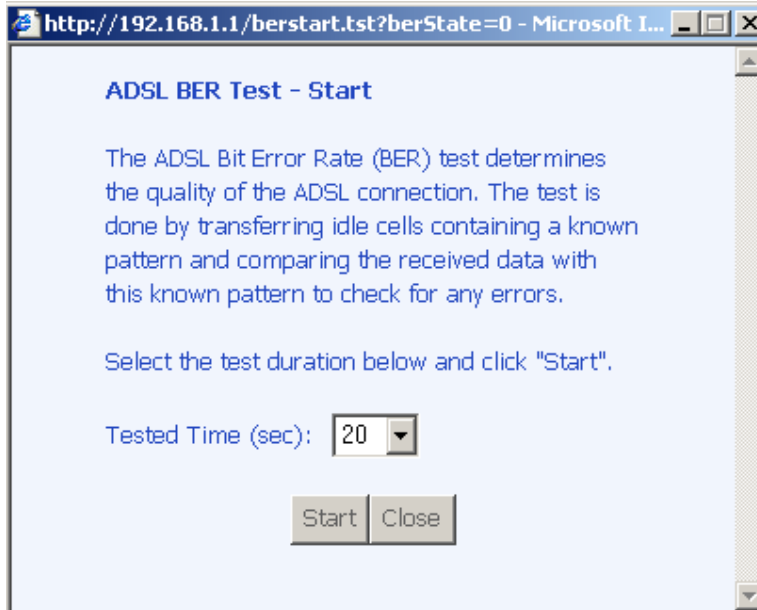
http://192.168.1.1/berstart.tst?berState=0 - Microsoft I...

ADSL BER Test - Start

The ADSL Bit Error Rate (BER) test determines the quality of the ADSL connection. The test is done by transferring idle cells containing a known pattern and comparing the received data with this known pattern to check for any errors.

Select the test duration below and click "Start".

Tested Time (sec): 20

Start Close